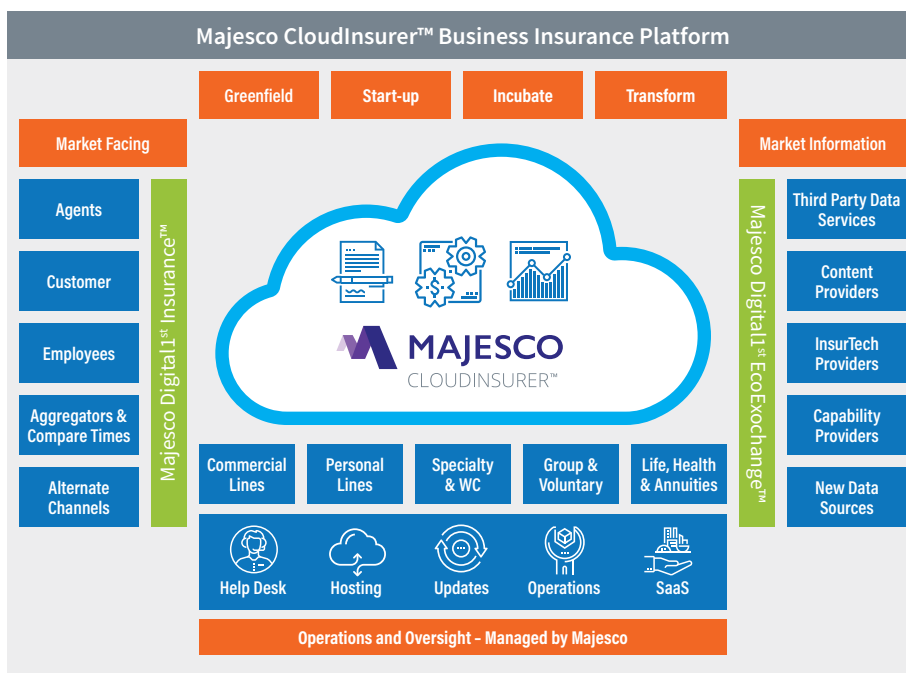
Majesco CloudInsurer™ Business Insurance Platform

Greenfield

Start-up

Incubate

Transform

Market Facing

Agents

Customer

Employees

Aggregators & Compare Times

Alternate Channels

Majesco Digital1$^{st}$ Insurance™

MAJESCO
CLOUDINSURER™

Market Information

Majesco Digital1$^{st}$ EcoExchange™

Third Party Data Services

Content Providers

InsurTech Providers

Capability Providers

New Data Sources

Commercial Lines

Personal Lines

Specialty & WC

Group & Voluntary

Life, Health & Annuities

Help Desk

Hosting

Updates

Operations

SaaS

Operations and Oversight - Managed by Majesco